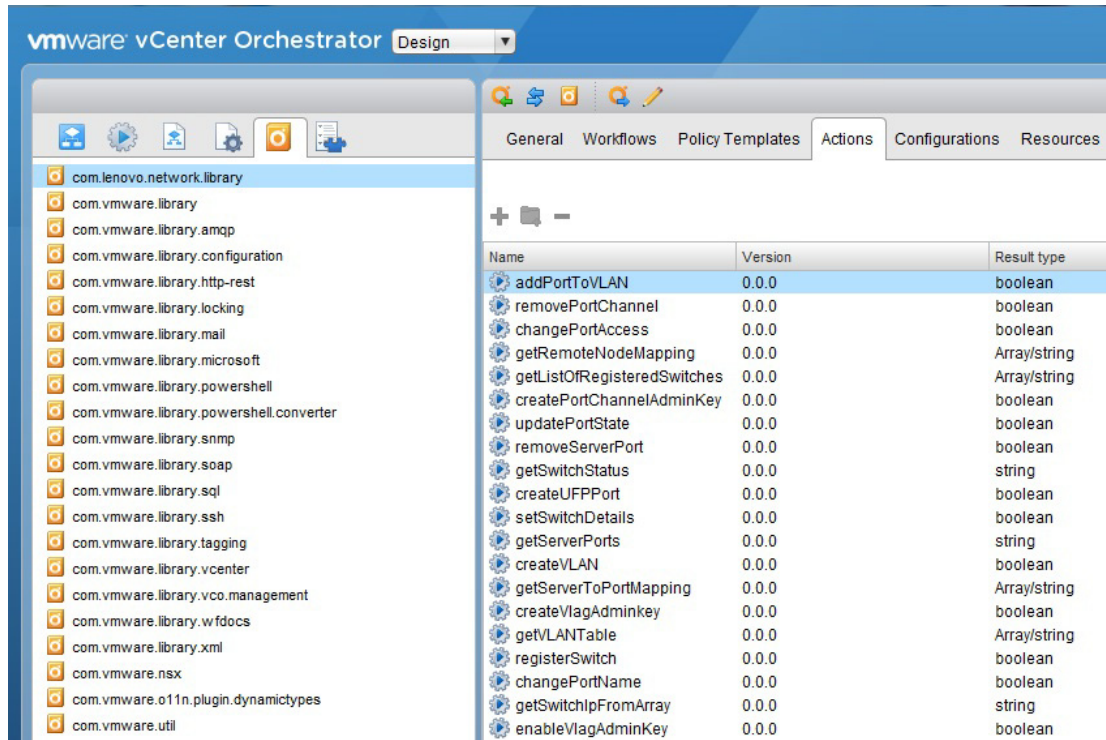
vmware vCenter Orchestrator Design

com.lenovo.network.library
com.vmware.library
com.vmware.library.amqp
com.vmware.library.configuration
com.vmware.library.http-rest
com.vmware.library.locking
com.vmware.library.mail
com.vmware.library.microsoft
com.vmware.library.powershell
com.vmware.library.powershell.converter
com.vmware.library.snmp
com.vmware.library.soap
com.vmware.library.sql
com.vmware.library.ssh
com.vmware.library.tagging
com.vmware.library.vcenter
com.vmware.library.vco.management
com.vmware.library.wfdocs
com.vmware.library.xml
com.vmware.nsx
com.vmware.o11n.plugin.dynamictypes
com.vmware.util

General Workflows Policy Templates Actions Configurations Resources

| Name | Version | Result type |
|---|---|---|
| addPortToVLAN | 0.0.0 | boolean |
| removePortChannel | 0.0.0 | boolean |
| changePortAccess | 0.0.0 | boolean |
| getRemoteNodeMapping | 0.0.0 | Array/string |
| getListOfRegisteredSwitches | 0.0.0 | Array/string |
| createPortChannelAdminKey | 0.0.0 | boolean |
| updatePortState | 0.0.0 | boolean |
| removeServerPort | 0.0.0 | boolean |
| getSwitchStatus | 0.0.0 | string |
| createUFPPort | 0.0.0 | boolean |
| setSwitchDetails | 0.0.0 | boolean |
| getServerPorts | 0.0.0 | string |
| createVLAN | 0.0.0 | boolean |
| getServerToPortMapping | 0.0.0 | Array/string |
| createVlagAdminkey | 0.0.0 | boolean |
| getVLANTable | 0.0.0 | Array/string |
| registerSwitch | 0.0.0 | boolean |
| changePortName | 0.0.0 | boolean |
| getSwitchIpFromArray | 0.0.0 | string |
| enableVlagAdminKey | 0.0.0 | boolean |